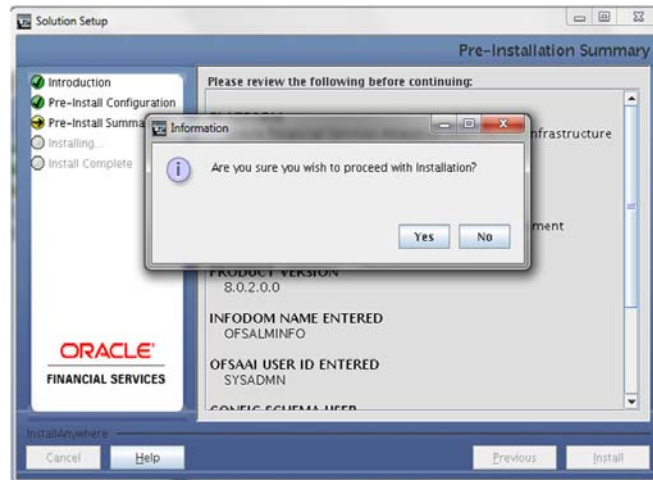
Solution Setup

Pre-Installation Summary

Introduction
Pre-Install Configuration
Pre-Install Summa
Installing...
Install Complete

Please review the following before continuing:

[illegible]nfrastructure

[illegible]ment

PRODUCT VERSION
8.0.2.0.0

INFODOM NAME ENTERED
OFSALMINFO

OFSAAI USER ID ENTERED
SYSADMN

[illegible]

Information

Are you sure you wish to proceed with Installation?

Yes No

ORACLE
FINANCIAL SERVICES

InstallAnywhere

Cancel Help Previous Install